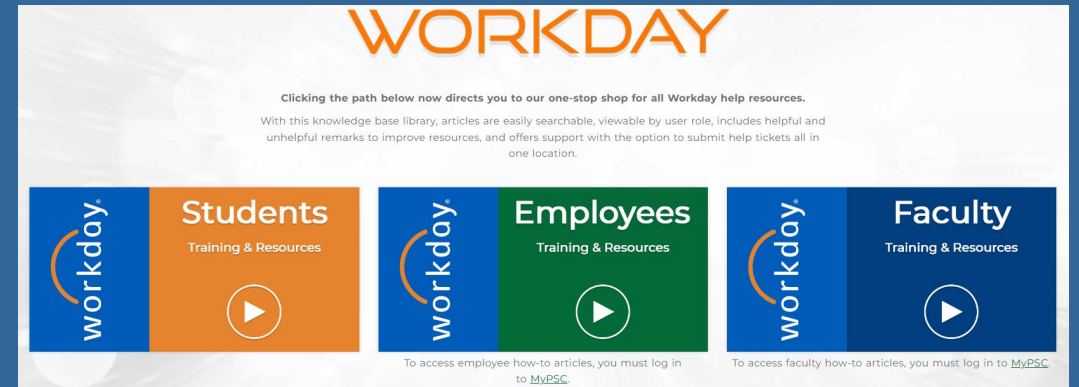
WORKDAY

Clicking the path below now directs you to our one-stop shop for all Workday help resources.

With this knowledge base library, articles are easily searchable, viewable by user role, includes helpful and unhelpful remarks to improve resources, and offers support with the option to submit help tickets all in one location.

workday.

Students

Training & Resources

workday.

Employees

Training & Resources

To access employee how-to articles, you must log in to MyPSC.

workday.

Faculty

Training & Resources

To access faculty how-to articles, you must log in to MyPSC.